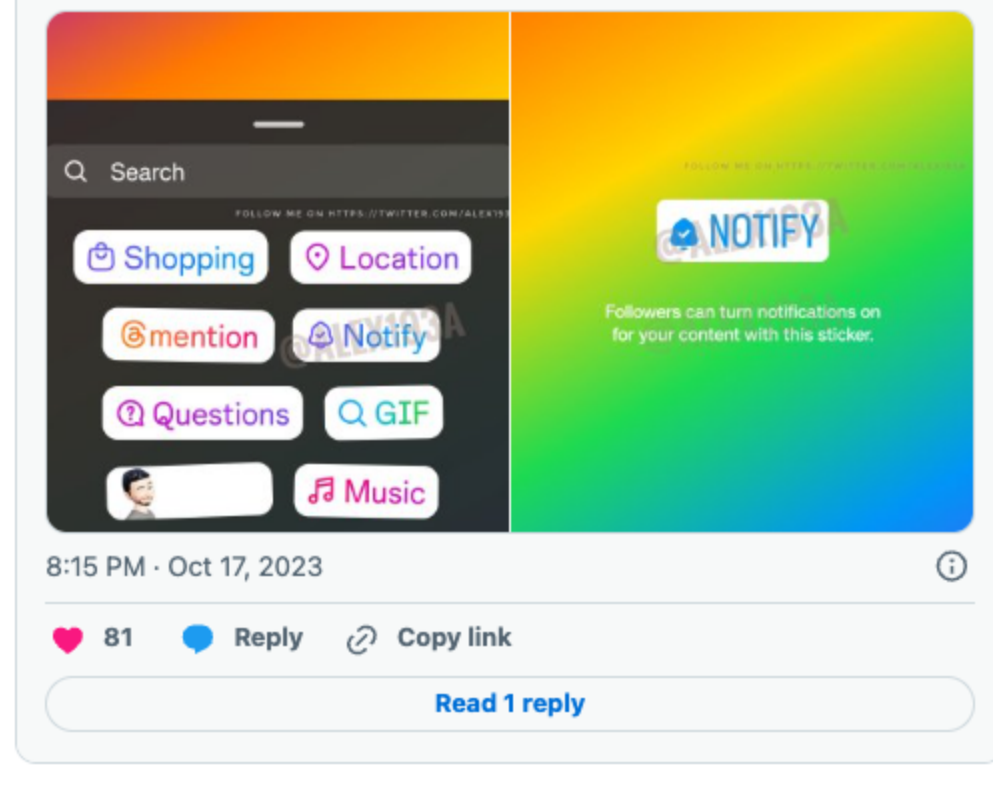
Search

FOLLOW ME ON HTTPS://TWITTER.COM/ALEX19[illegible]

Shopping
Location
@mention
Notify
Questions
GIF
Music

@ALEX193A

FOLLOW ME ON HTTPS://TWITTER.COM/ALEX193A

NOTIFY

@ALEX193A

Followers can turn notifications on for your content with this sticker.

8:15 PM · Oct 17, 2023

81 Reply Copy link

Read 1 reply